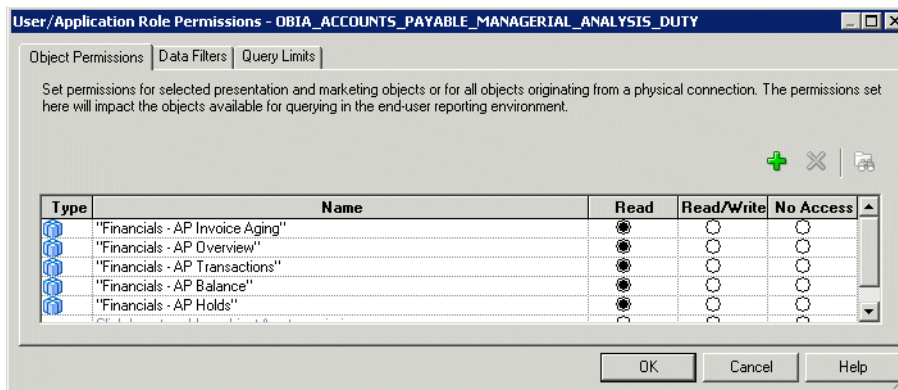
User/Application Role Permissions - OBIA_ACCOUNTS_PAYABLE_MANAGERIAL_ANALYSIS_DUTY

Object Permissions | Data Filters | Query Limits

Set permissions for selected presentation and marketing objects or for all objects originating from a physical connection. The permissions set here will impact the objects available for querying in the end-user reporting environment.

| Type | Name | Read | Read/Write | No Access |
|---|---|---|---|---|
| | "Financials - AP Invoice Aging" | ◉ | ○ | ○ |
| | "Financials - AP Overview" | ◉ | ○ | ○ |
| | "Financials - AP Transactions" | ◉ | ○ | ○ |
| | "Financials - AP Balance" | ◉ | ○ | ○ |
| | "Financials - AP Holds" | ◉ | ○ | ○ |
| | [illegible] | ○ | ○ | ○ |

OK | Cancel | Help